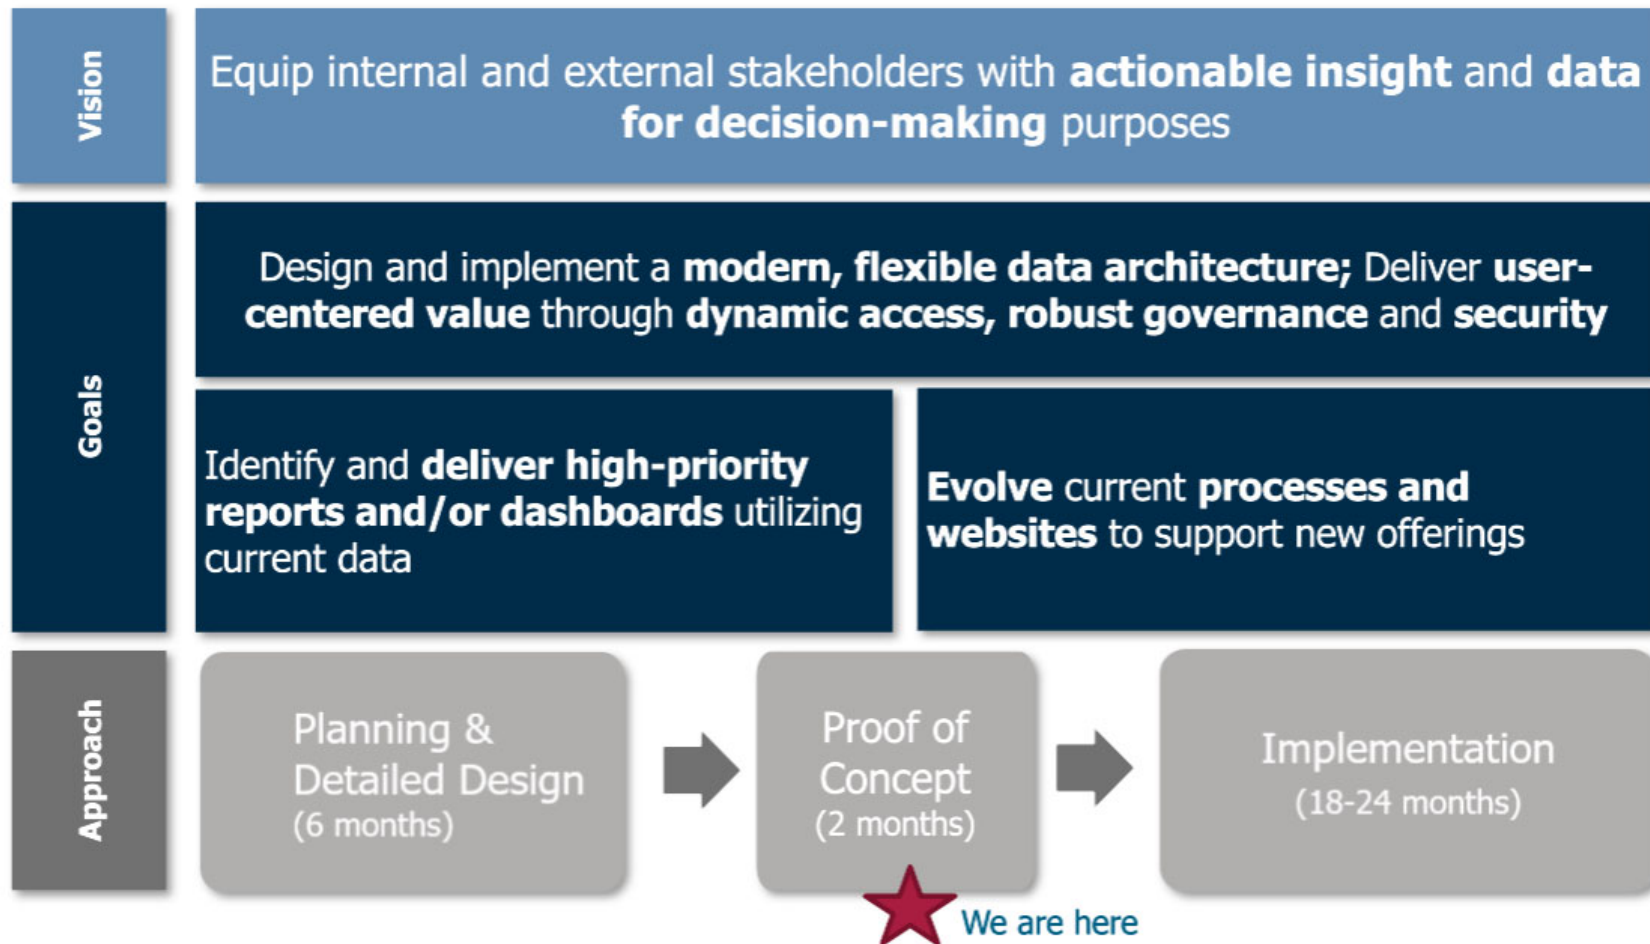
Vision

Equip internal and external stakeholders with **actionable insight** and **data for decision-making** purposes

Goals

Design and implement a **modern, flexible data architecture;** Deliver **user-centered value** through **dynamic access, robust governance** and **security**

Identify and **deliver high-priority reports and/or dashboards** utilizing current data

**Evolve** current **processes and websites** to support new offerings

Approach

Planning & Detailed Design (6 months)

Proof of Concept (2 months)

Implementation (18-24 months)

We are here